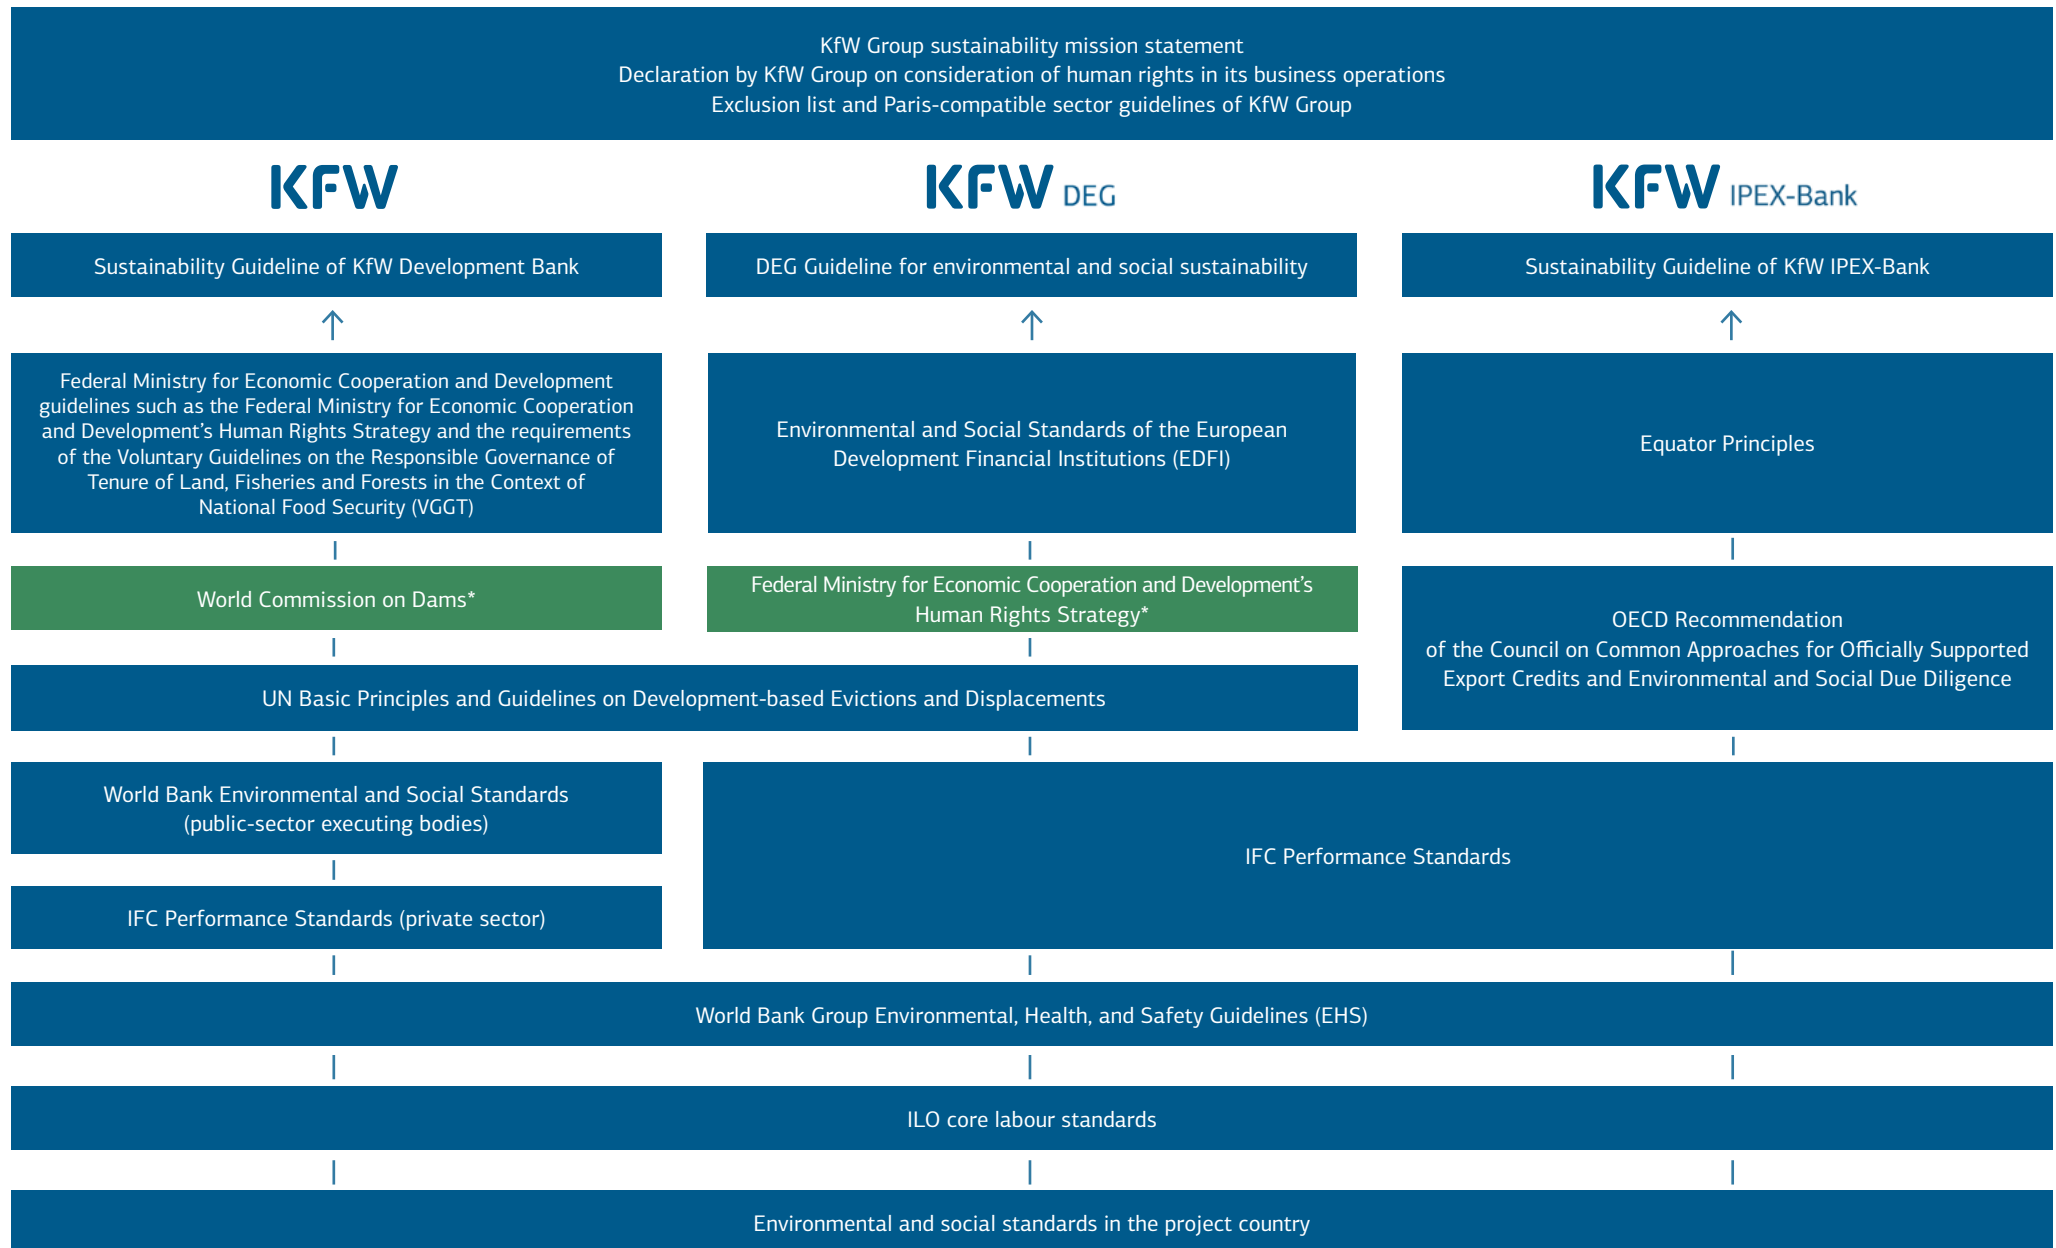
KfW Group sustainability mission statement
Declaration by KfW Group on consideration of human rights in its business operations
Exclusion list and Paris-compatible sector guidelines of KfW Group

KFW

KFW DEG

KFW IPEX-Bank

Sustainability Guideline of KfW Development Bank

DEG Guideline for environmental and social sustainability

Sustainability Guideline of KfW IPEX-Bank

Federal Ministry for Economic Cooperation and Development guidelines such as the Federal Ministry for Economic Cooperation and Development's Human Rights Strategy and the requirements of the Voluntary Guidelines on the Responsible Governance of Tenure of Land, Fisheries and Forests in the Context of National Food Security (VGGT)

Environmental and Social Standards of the European Development Financial Institutions (EDFI)

Equator Principles

World Commission on Dams*

Federal Ministry for Economic Cooperation and Development's Human Rights Strategy*

OECD Recommendation of the Council on Common Approaches for Officially Supported Export Credits and Environmental and Social Due Diligence

UN Basic Principles and Guidelines on Development-based Evictions and Displacements

World Bank Environmental and Social Standards (public-sector executing bodies)

IFC Performance Standards

IFC Performance Standards (private sector)

World Bank Group Environmental, Health, and Safety Guidelines (EHS)

ILO core labour standards

Environmental and social standards in the project country